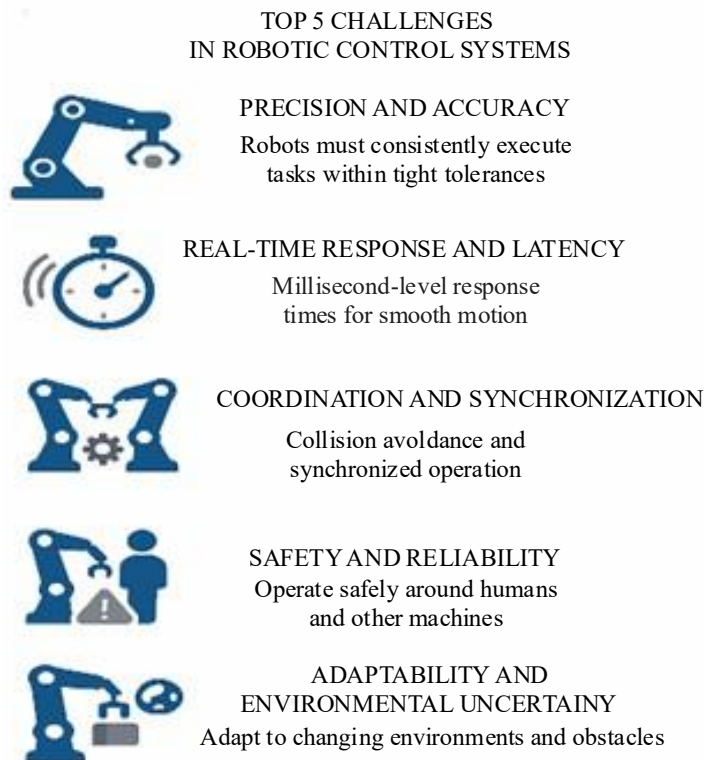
TOP 5 CHALLENGES
IN ROBOTIC CONTROL SYSTEMS

PRECISION AND ACCURACY
Robots must consistently execute tasks within tight tolerances

REAL-TIME RESPONSE AND LATENCY
Millisecond-level response times for smooth motion

COORDINATION AND SYNCHRONIZATION
Collision avoldance and synchronized operation

SAFETY AND RELIABILITY
Operate safely around humans and other machines

ADAPTABILITY AND ENVIRONMENTAL UNCERTAINY
Adapt to changing environments and obstacles